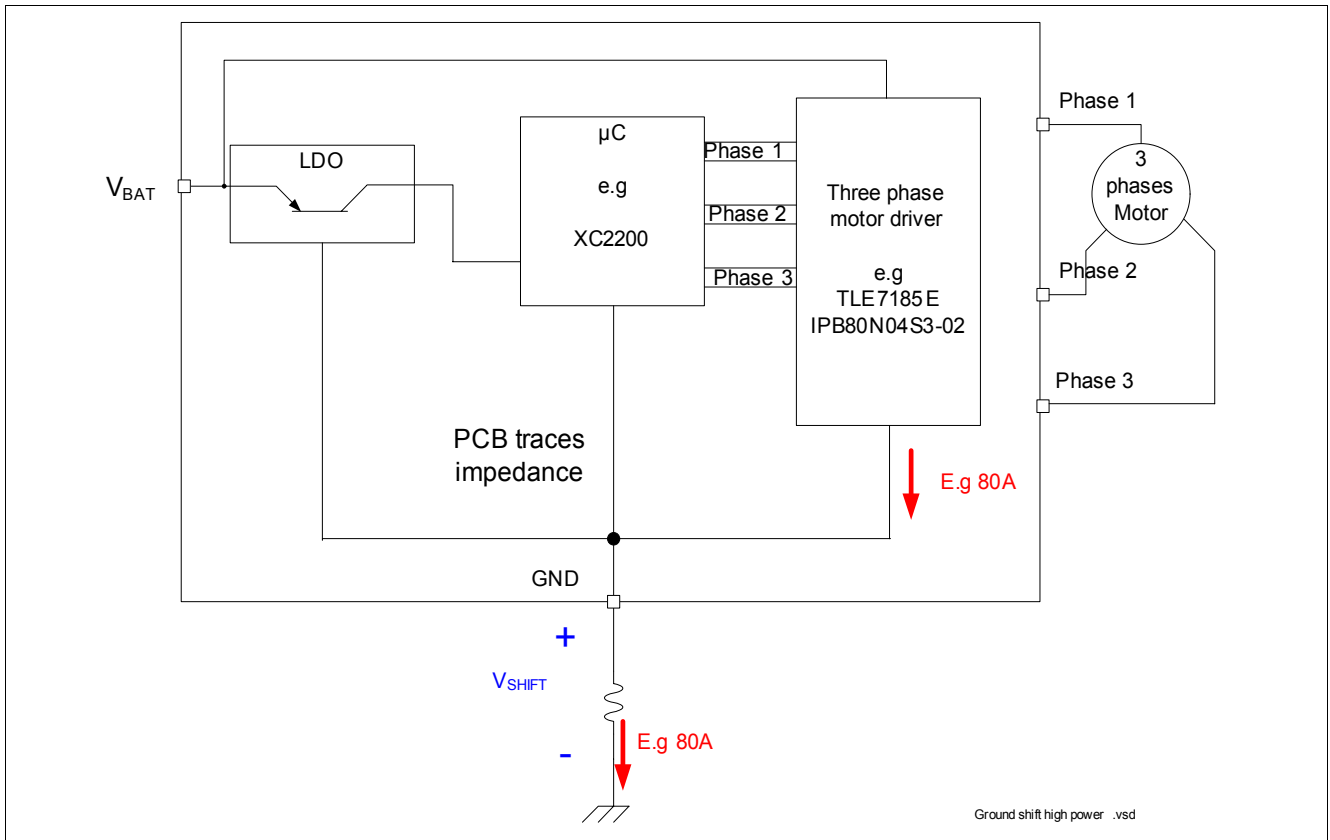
$V_{BAT}$

LDO

µC

e.g

XC2200

Phase 1

Phase 2

Phase 3

Three phase motor driver

e.g
TLE7185 E
IPB80N04S3-02

Phase 1

3 phases Motor

Phase 2

Phase 3

PCB traces impedance

E.g 80A

GND

+

$V_{SHIFT}$

-

E.g 80A

Ground shift high power .vsd